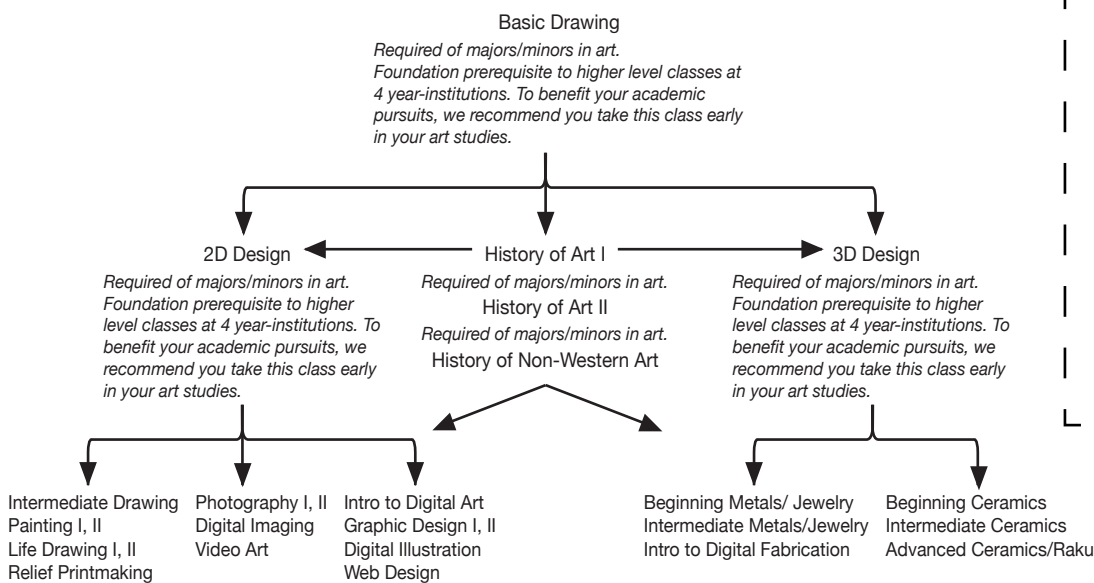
Basic Drawing

*Required of majors/minors in art. Foundation prerequisite to higher level classes at 4 year-institutions. To benefit your academic pursuits, we recommend you take this class early in your art studies.*

2D Design

*Required of majors/minors in art. Foundation prerequisite to higher level classes at 4 year-institutions. To benefit your academic pursuits, we recommend you take this class early in your art studies.*

History of Art I

*Required of majors/minors in art.*

History of Art II

*Required of majors/minors in art.*

History of Non-Western Art

3D Design

*Required of majors/minors in art. Foundation prerequisite to higher level classes at 4 year-institutions. To benefit your academic pursuits, we recommend you take this class early in your art studies.*

Intermediate Drawing
Painting I, II
Life Drawing I, II
Relief Printmaking

Photography I, II
Digital Imaging
Video Art

Intro to Digital Art
Graphic Design I, II
Digital Illustration
Web Design

Beginning Metals/ Jewelry
Intermediate Metals/Jewelry
Intro to Digital Fabrication

Beginning Ceramics
Intermediate Ceramics
Advanced Ceramics/Raku